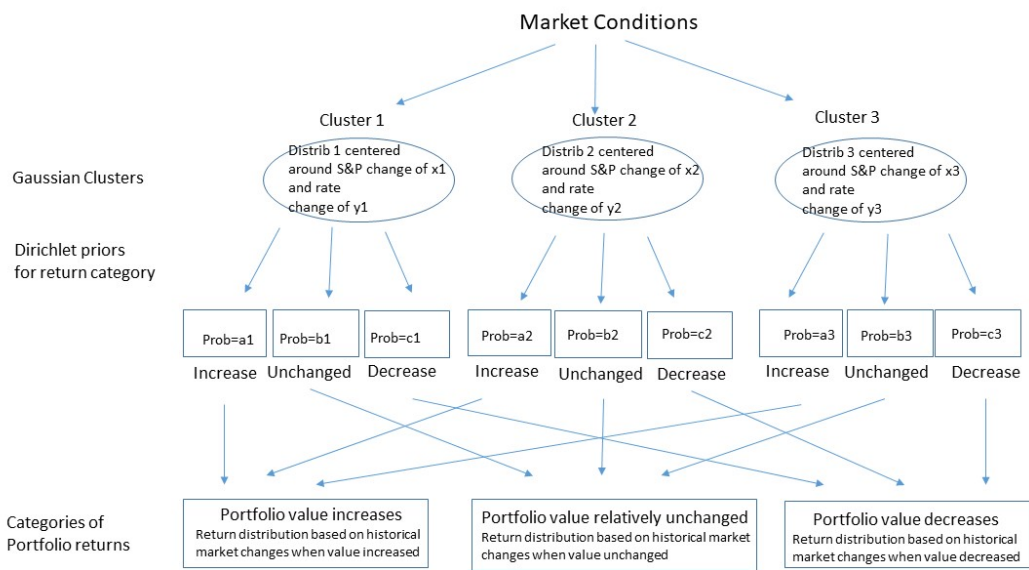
Market Conditions

Cluster 1

Cluster 2

Cluster 3

Gaussian Clusters

Distrib 1 centered around S&P change of x1 and rate change of y1

Distrib 2 centered around S&P change of x2 and rate change of y2

Distrib 3 centered around S&P change of x3 and rate change of y3

Dirichlet priors for return category

Prob=a1

Prob=b1

Prob=c1

Prob=a2

Prob=b2

Prob=c2

Prob=a3

Prob=b3

Prob=c3

Increase

Unchanged

Decrease

Increase

Unchanged

Decrease

Increase

Unchanged

Decrease

Categories of Portfolio returns

Portfolio value increases
Return distribution based on historical market changes when value increased

Portfolio value relatively unchanged
Return distribution based on historical market changes when value unchanged

Portfolio value decreases
Return distribution based on historical market changes when value decreased